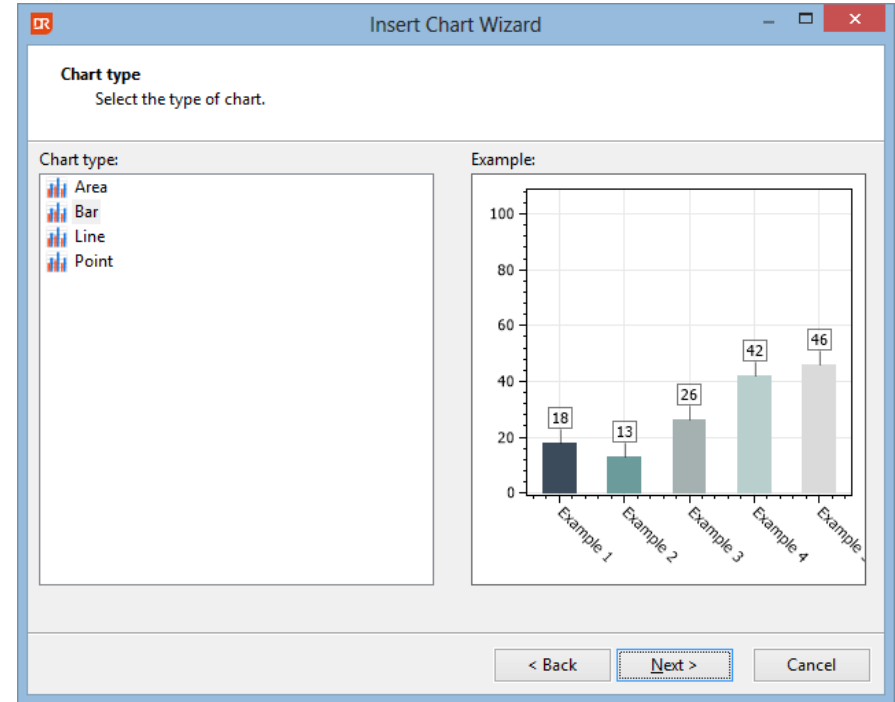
DR

Insert Chart Wizard

Chart type
Select the type of chart.

Chart type:
Area
Bar
Line
Point

Example:
100
80
60
40
20
0
18
13
26
42
46
Example 1
Example 2
Example 3
Example 4
Example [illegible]

< Back
Next >
Cancel